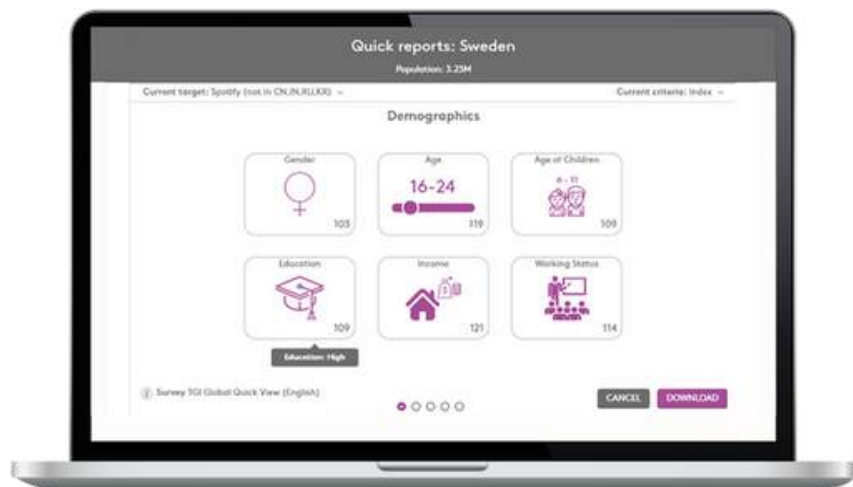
Quick reports: Sweden

Population: 3.23M

Current target: Spotify (not in CN,IN,RU,KR) ⌄

Current criteria: Index ⌄

Demographics

Gender

103

Age

16-24

119

Age of Children

6 - 11

109

Education

109

Education: High

Income

121

Working Status

114

Survey TGI Global Quick View (English)

CANCEL

DOWNLOAD